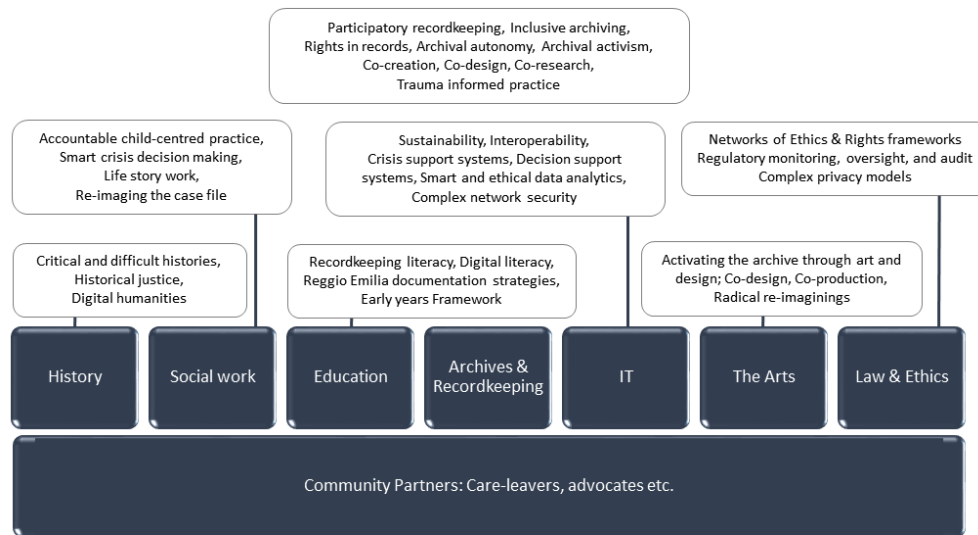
Participatory recordkeeping, Inclusive archiving, Rights in records, Archival autonomy, Archival activism, Co-creation, Co-design, Co-research, Trauma informed practice

Accountable child-centred practice, Smart crisis decision making, Life story work, Re-imaging the case file

Sustainability, Interoperability, Crisis support systems, Decision support systems, Smart and ethical data analytics, Complex network security

Networks of Ethics & Rights frameworks Regulatory monitoring, oversight, and audit Complex privacy models

Critical and difficult histories, Historical justice, Digital humanities

Recordkeeping literacy, Digital literacy, Reggio Emilia documentation strategies, Early years Framework

Activating the archive through art and design; Co-design, Co-production, Radical re-imaginings

History

Social work

Education

Archives & Recordkeeping

IT

The Arts

Law & Ethics

Community Partners: Care-leavers, advocates etc.